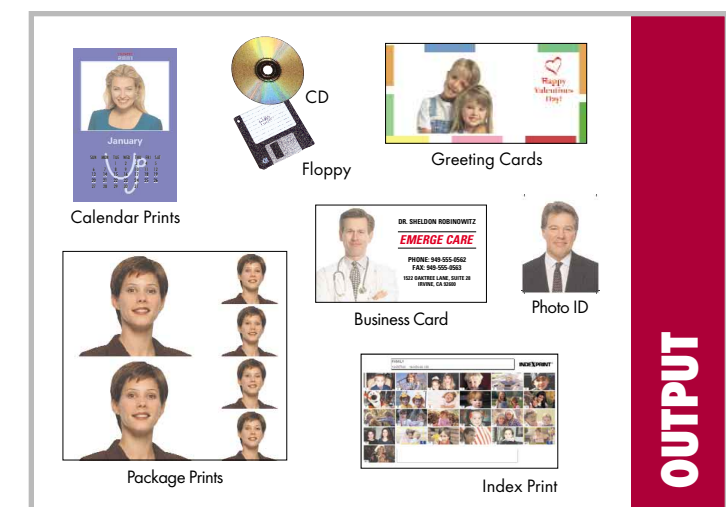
January

CD

Floppy

Happy Valentines Day!

Greeting Cards

Calendar Prints

DR. SHELDON ROBINOWITZ
EMERGE CARE
PHONE: 949-555-0562
FAX: 949-555-0563
1522 OAKTREE LANE, SUITE 28
IRVINE, CA 92600

Business Card

Photo ID

INDEXPRINT

Package Prints

Index Print

OUTPUT